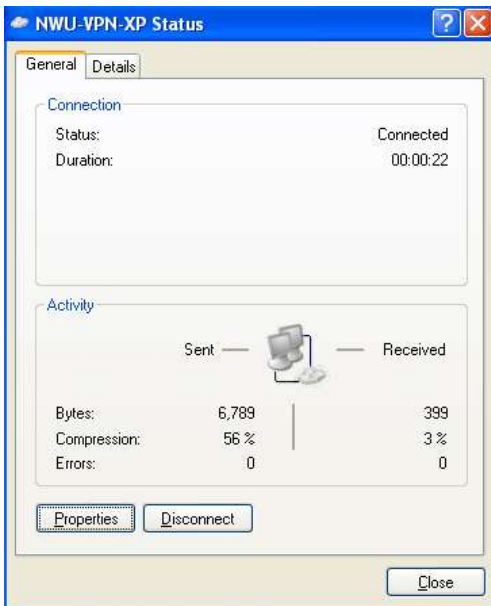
NWU-VPN-XP Status

?

X

General

Details

Connection

Status: Connected

Duration: 00:00:22

Activity

Sent — — Received

| | Sent | Received |
|---|---|---|
| Bytes: | 6,789 | 399 |
| Compression: | 56 % | 3 % |
| Errors: | 0 | 0 |

Properties

Disconnect

Close